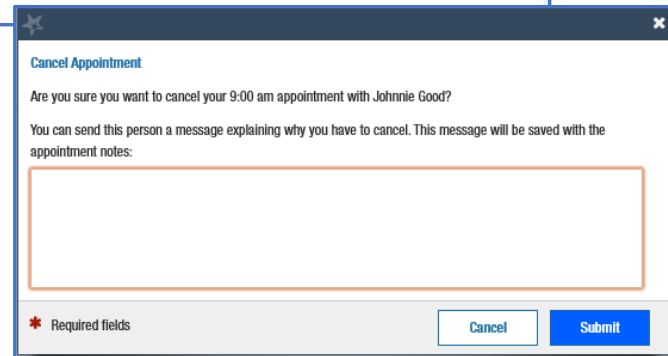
×

Cancel Appointment

Are you sure you want to cancel your 9:00 am appointment with Johnnie Good?

You can send this person a message explaining why you have to cancel. This message will be saved with the appointment notes:

* Required fields

Cancel

Submit